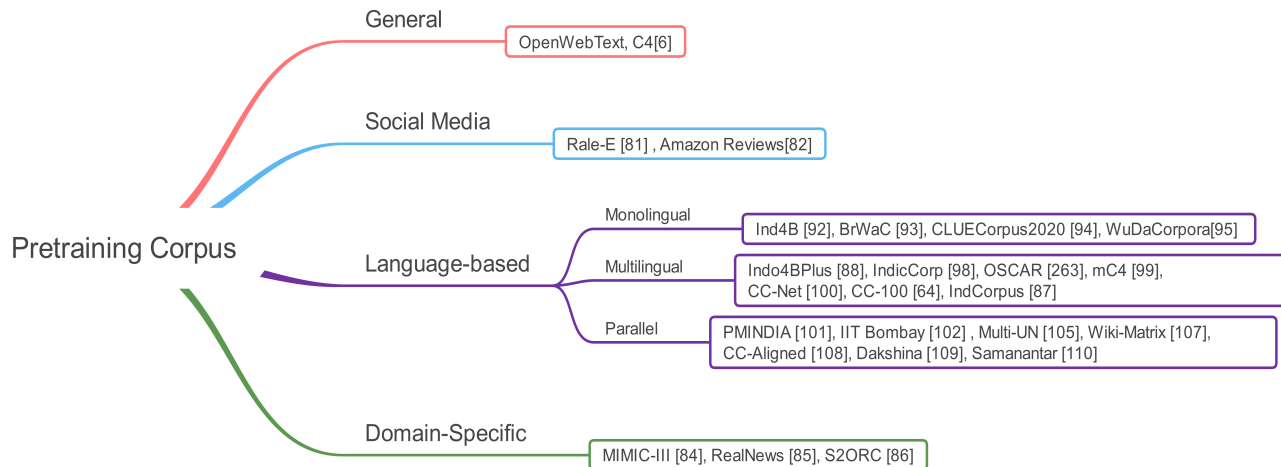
Pretraining Corpus

General
OpenWebText, C4[6]

Social Media
Rale-E [81] , Amazon Reviews[82]

Language-based
Monolingual
Ind4B [92], BrWaC [93], CLUECorpus2020 [94], WuDaCorpora[95]
Multilingual
Indo4BPlus [88], IndicCorp [98], OSCAR [263], mC4 [99], CC-Net [100], CC-100 [64], IndCorpus [87]
Parallel
PMINDIA [101], IIT Bombay [102] , Multi-UN [105], Wiki-Matrix [107], CC-Aligned [108], Dakshina [109], Samanantar [110]

Domain-Specific
MIMIC-III [84], RealNews [85], S2ORC [86]